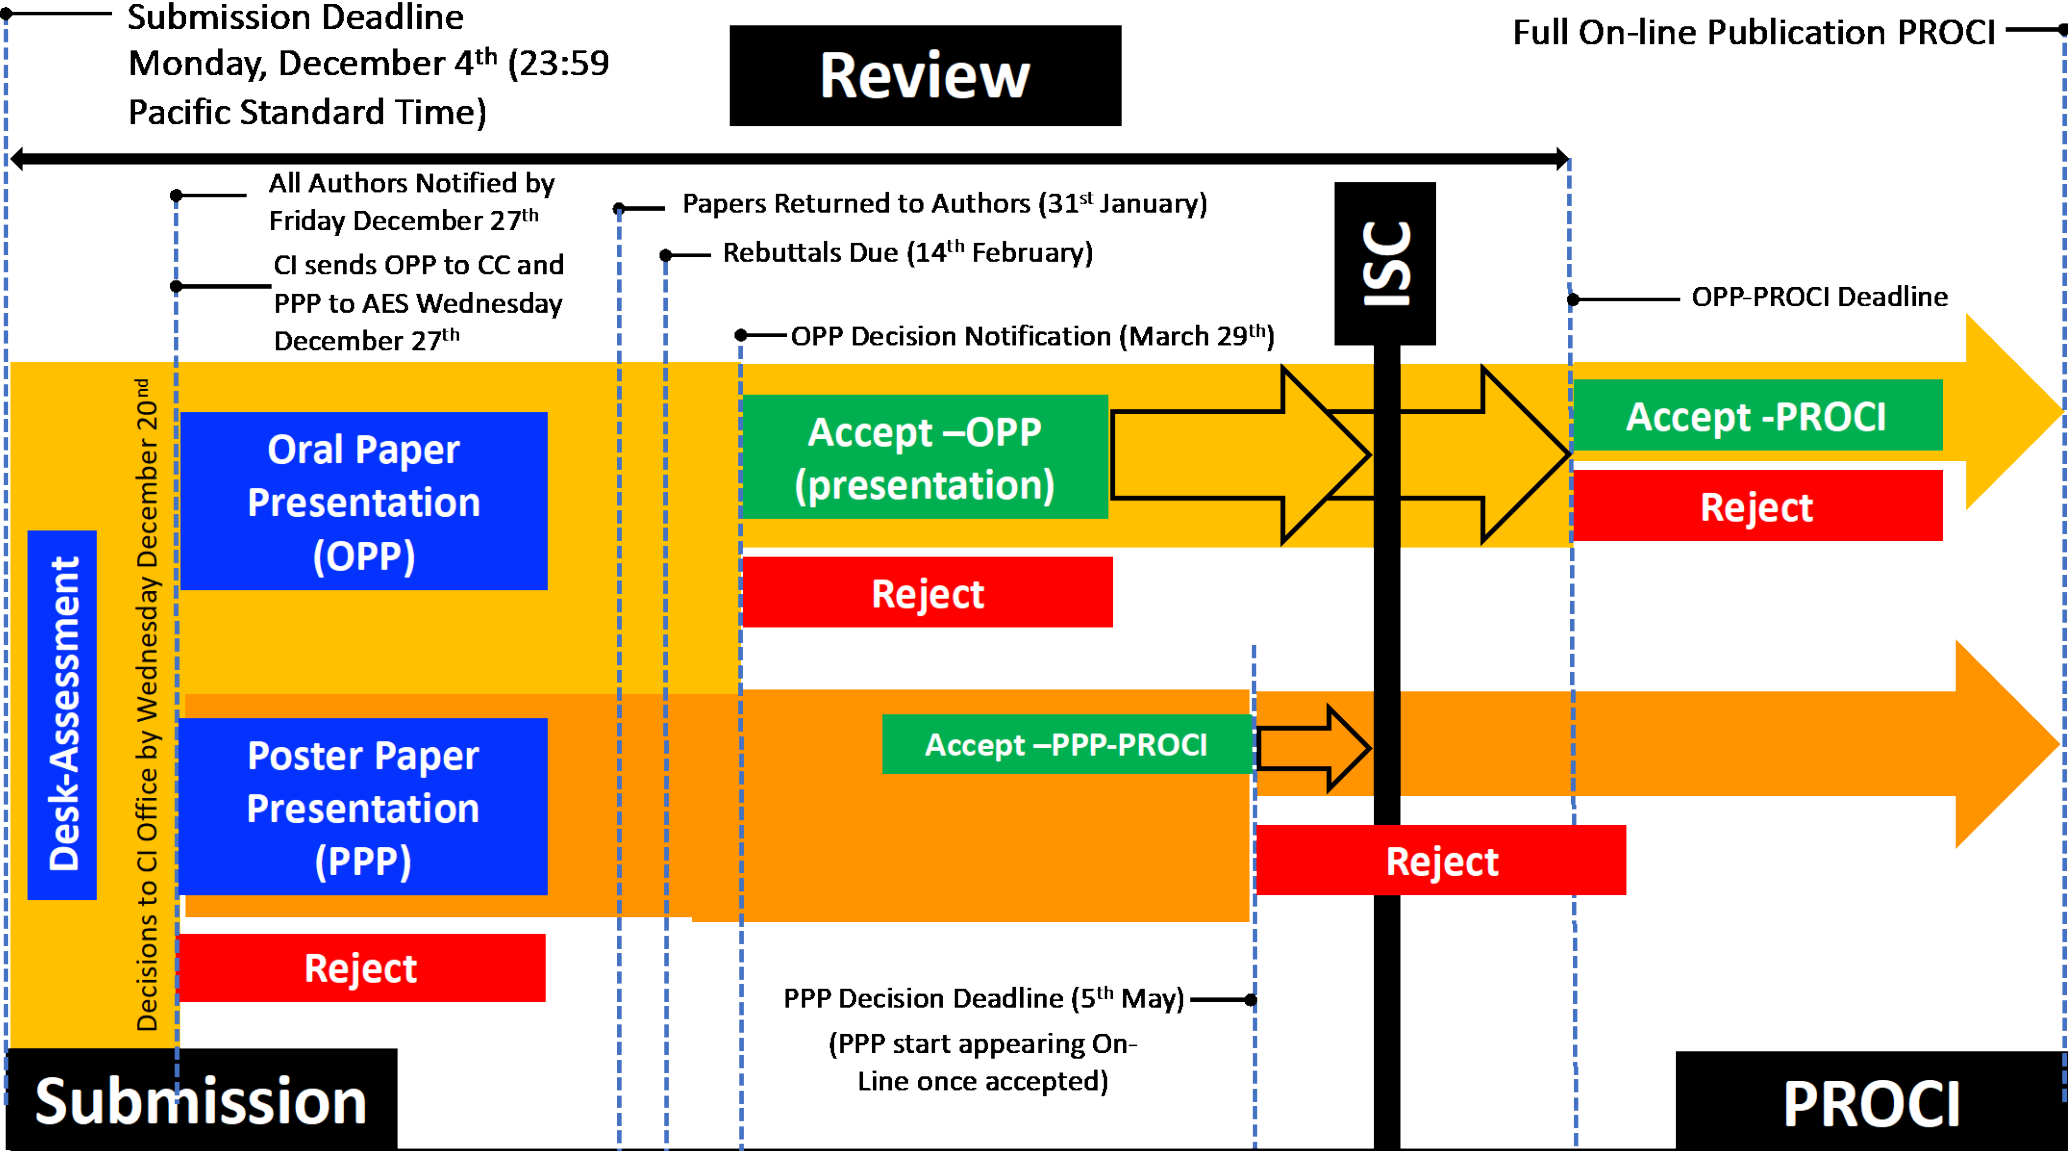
Submission Deadline Monday, December 4$^{th}$ (23:59 Pacific Standard Time)

Review

Full On-line Publication PROCI

All Authors Notified by Friday December 27$^{th}$

CI sends OPP to CC and PPP to AES Wednesday December 27$^{th}$

Papers Returned to Authors (31$^{st}$ January)

Rebuttals Due (14$^{th}$ February)

ISC

OPP-PROCI Deadline

OPP Decision Notification (March 29$^{th}$)

Desk-Assessment

Decisions to CI Office by Wednesday December 20$^{nd}$

Oral Paper Presentation (OPP)

Accept –OPP (presentation)

Accept -PROCI

Reject

Reject

Poster Paper Presentation (PPP)

Accept –PPP-PROCI

Reject

Reject

PPP Decision Deadline (5$^{th}$ May)

(PPP start appearing On-Line once accepted)

Submission

PROCI